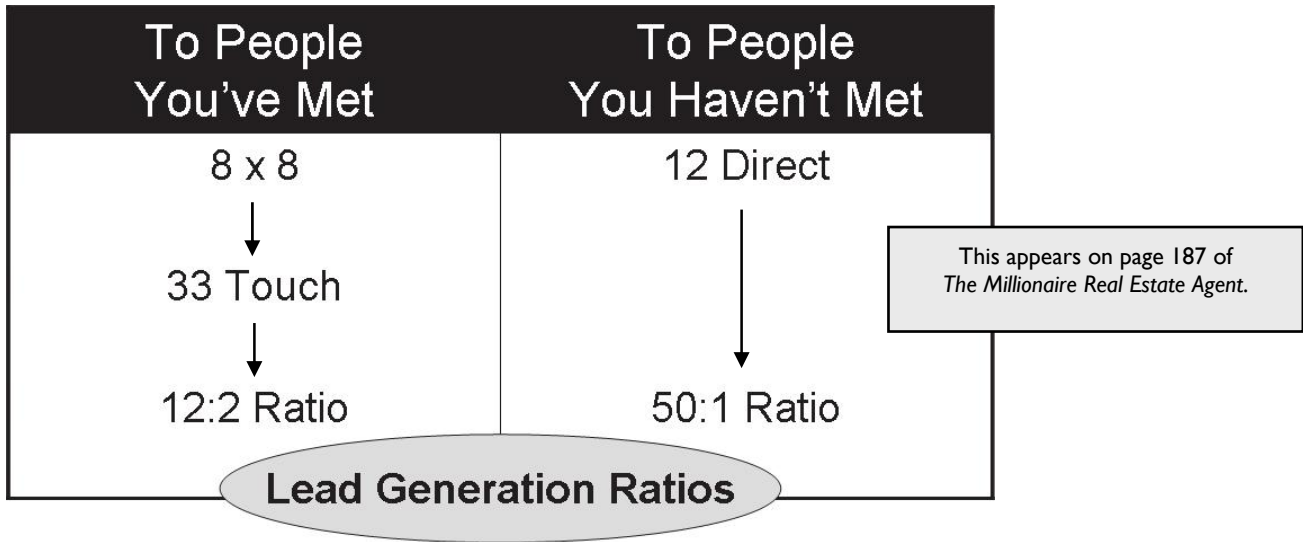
| To People You've Met | To People You Haven't Met |
|---|---|
| 8 x 8 | 12 Direct |
| 33 Touch | |
| 12:2 Ratio | 50:1 Ratio |

This appears on page 187 of *The Millionaire Real Estate Agent*.

Lead Generation Ratios